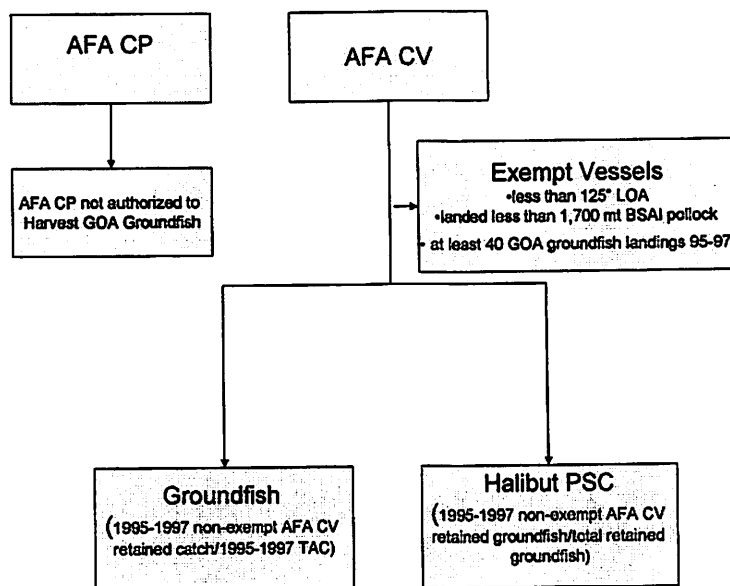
AFA CP

AFA CV

AFA CP not authorized to Harvest GOA Groundfish

Exempt Vessels
•less than 125' LOA
•landed less than 1,700 mt BSAI pollock
• at least 40 GOA groundfish landings 95-97

Groundfish
(1995-1997 non-exempt AFA CV retained catch/1995-1997 TAC)

Halibut PSC
(1995-1997 non-exempt AFA CV retained groundfish/total retained groundfish)